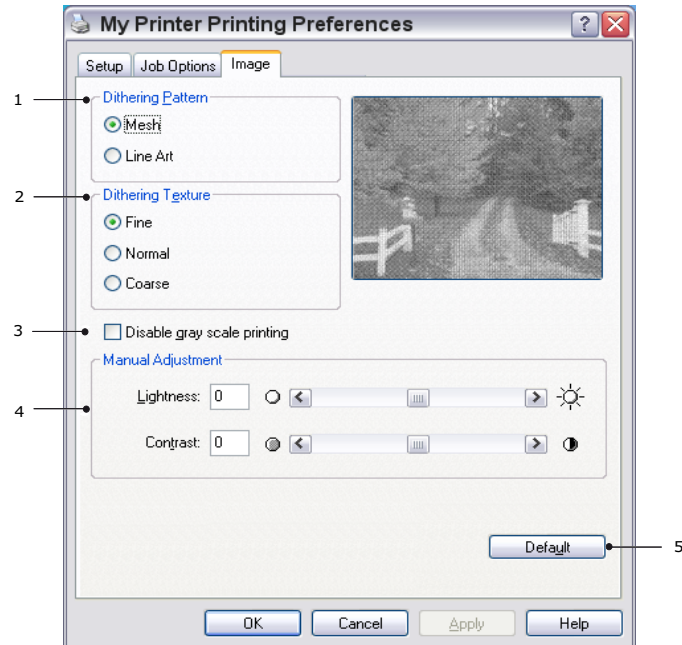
My Printer Printing Preferences

Setup | Job Options | Image

1 Dithering Pattern
Mesh
Line Art

2 Dithering Texture
Fine
Normal
Coarse

3 Disable gray scale printing

Manual Adjustment
4 Lightness: 0
Contrast: 0

Default 5

OK | Cancel | Apply | Help